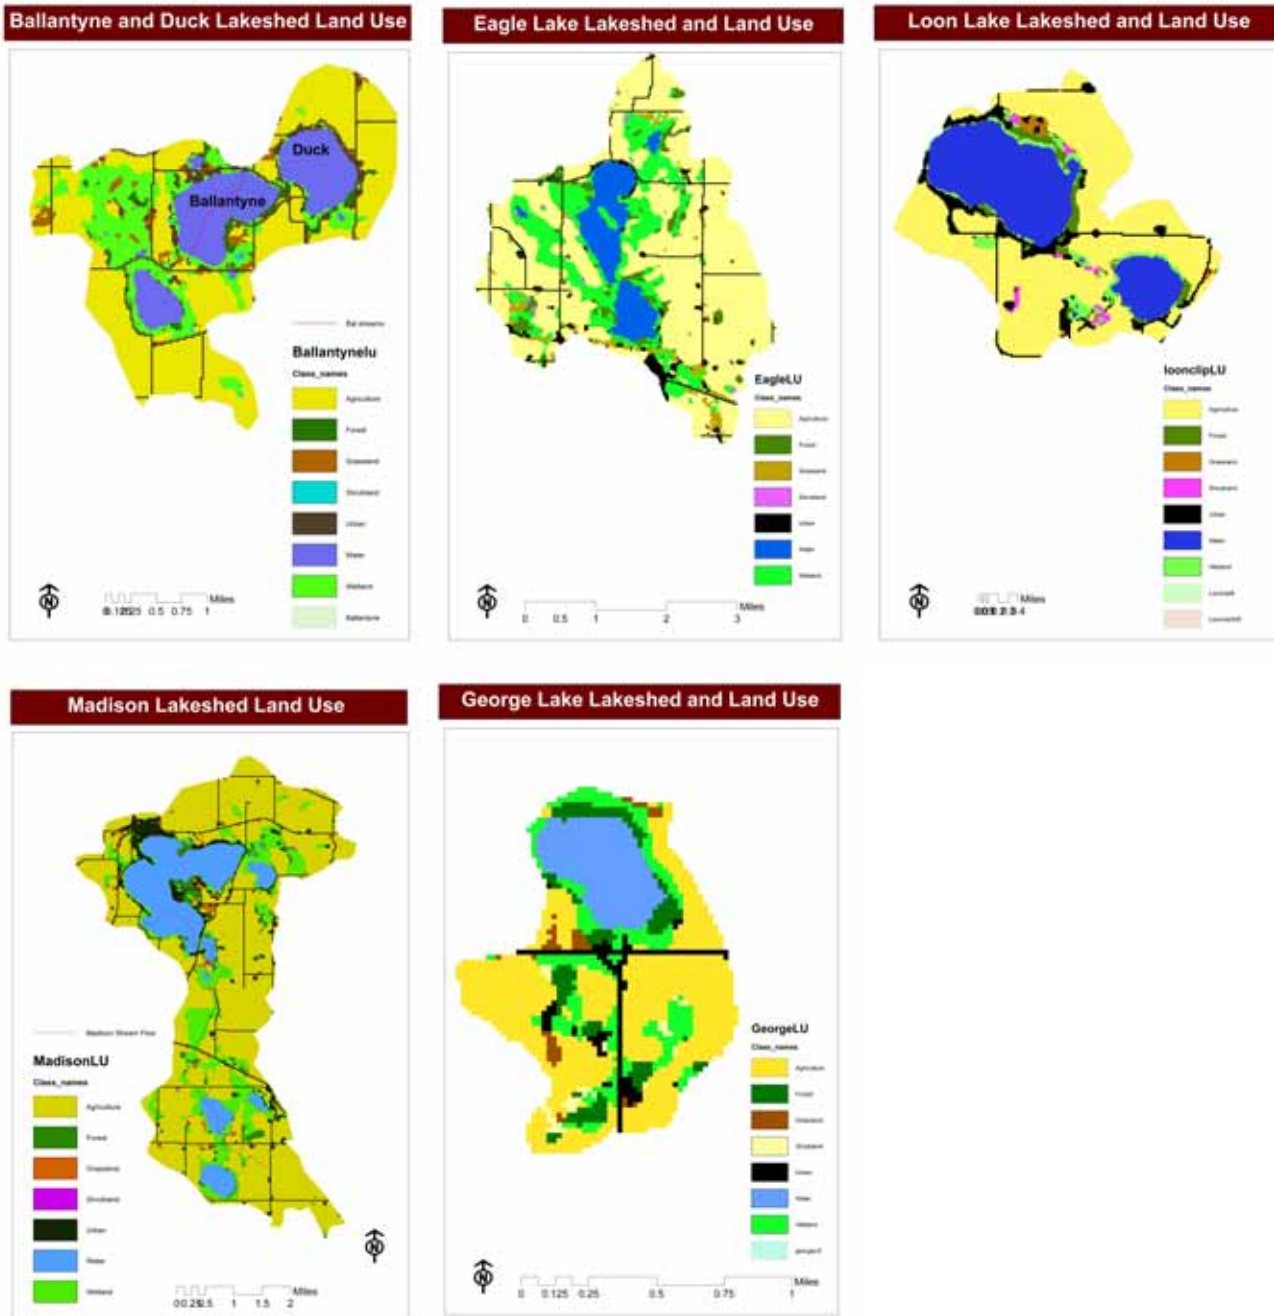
Ballantyne and Duck Lakeshed Land Use

Duck

Ballantyne

Bal streams

Ballantynelu

Class_names

Agriculture

Forest

Grassland

Shrubland

Urban

Water

Wetland

Ballantyne

N

0.125 0.25 0.5 0.75 1 Miles

Eagle Lake Lakeshed and Land Use

EagleLU

Class_names

Agriculture

Forest

Grassland

Shrubland

Urban

Water

Wetland

N

0 0.5 1 2 3 Miles

Loon Lake Lakeshed and Land Use

loonclipLU

Class_names

Agriculture

Forest

Grassland

Shrubland

Urban

Water

Wetland

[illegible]

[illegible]

N

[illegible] Miles

Madison Lakeshed Land Use

Madison Stream Flow

MadisonLU

Class_names

Agriculture

Forest

Grassland

Shrubland

Urban

Water

Wetland

N

0 0.25 0.5 1 1.5 2 Miles

George Lake Lakeshed and Land Use

GeorgeLU

Class_names

Agriculture

Forest

Grassland

Shrubland

Urban

Water

Wetland

georgecli

N

0 0.125 0.25 0.5 0.75 1 Miles